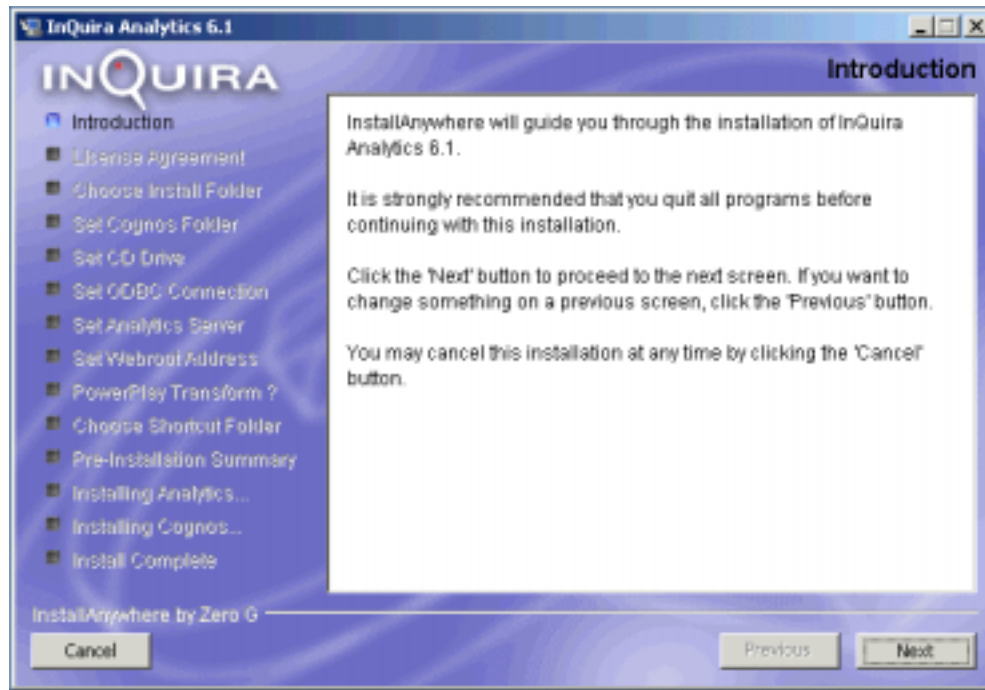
InQuira Analytics 6.1

INQUIRA

Introduction

Introduction
License Agreement
Choose Install Folder
Set Cognos Folder
Set CD Drive
Set ODBC Connection
Set Analytics Server
Set Webroot Address
PowerPlay Transform ?
Choose Shortcut Folder
Pre-Installation Summary
Installing Analytics...
Installing Cognos...
Install Complete

InstallAnywhere will guide you through the installation of InQuira Analytics 6.1.

It is strongly recommended that you quit all programs before continuing with this installation.

Click the 'Next' button to proceed to the next screen. If you want to change something on a previous screen, click the 'Previous' button.

You may cancel this installation at any time by clicking the 'Cancel' button.

InstallAnywhere by Zero G

Cancel

Previous

Next